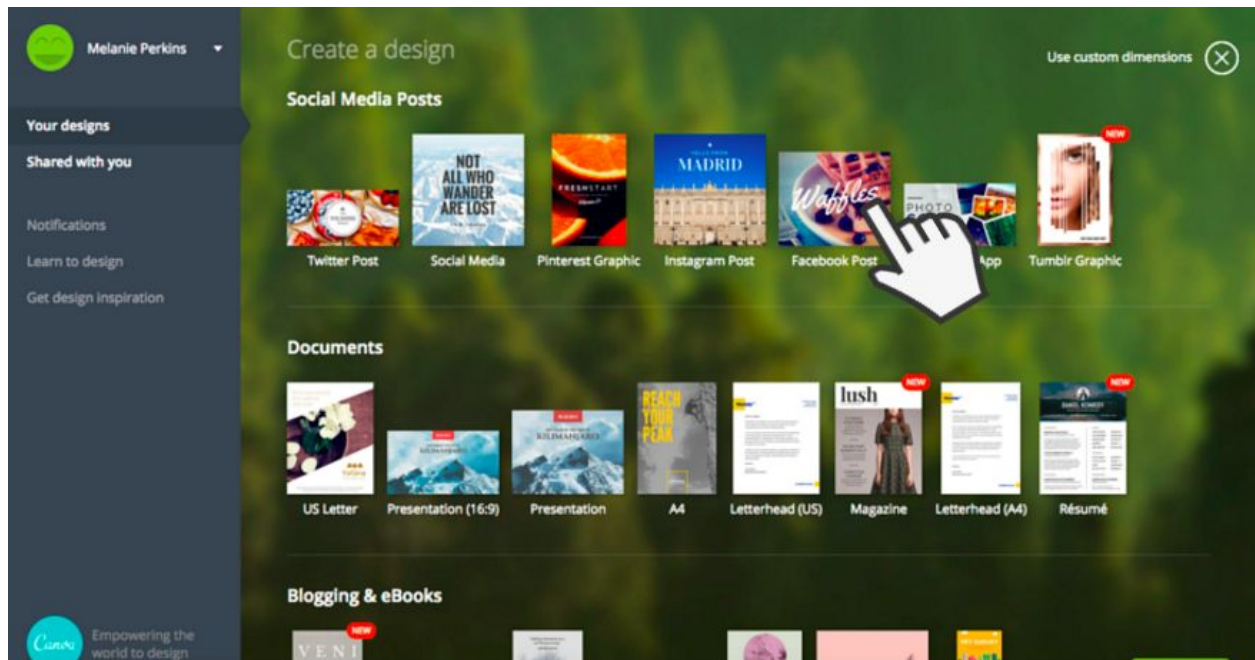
Melanie Perkins

Your designs
Shared with you

Notifications
Learn to design
Get design inspiration

Canva Empowering the world to design

Create a design

Use custom dimensions

Social Media Posts

NEW

NOT ALL WHO WANDER ARE LOST

FRESHSTART

MADRID

Waffles

PHOTO

Twitter Post
Social Media
Pinterest Graphic
Instagram Post
Facebook Post
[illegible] App
Tumblr Graphic

Documents

NEW
NEW

REACH YOUR PEAK

lush

US Letter
Presentation (16:9)
Presentation
A4
Letterhead (US)
Magazine
Letterhead (A4)
Résumé

Blogging & eBooks

NEW

VENI